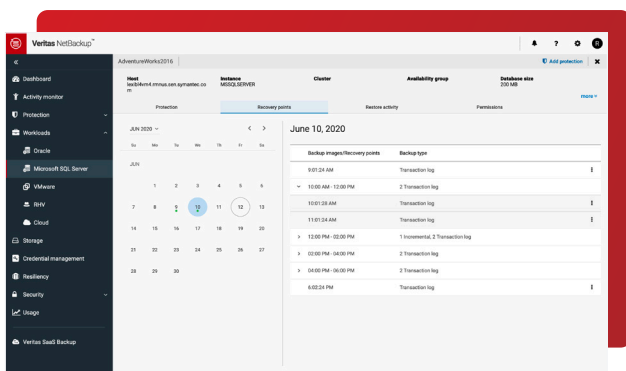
Veritas NetBackup™

R

«

AdventureWorks2016

Add protection

Dashboard

Activity monitor

Protection

Workloads

Oracle

Microsoft SQL Server

VMware

RHV

Cloud

Storage

Credential management

Resiliency

Security

Usage

Veritas SaaS Backup

Host
lexbl4vm4.rmnus.sen.symantec.com

Instance
MSSQLSERVER

Cluster

Availability group

Database size
200 MB

more

Protection

Recovery points

Restore activity

Permissions

JUN 2020

| Su | Mo | Tu | We | Th | Fr | Sa |
|---|---|---|---|---|---|---|
| JUN | | | | | | |
| | 1 | 2 | 3 | 4 | 5 | 6 |
| 7 | 8 | 9 | 10 | 11 | 12 | 13 |
| 14 | 15 | 16 | 17 | 18 | 19 | 20 |
| 21 | 22 | 23 | 24 | 25 | 26 | 27 |
| 28 | 29 | 30 | | | | |

June 10, 2020

| Backup images/Recovery points | Backup type |
|---|---|
| 9:01:24 AM | Transaction log |
| 10:00 AM - 12:00 PM | 2 Transaction log |
| 10:01:28 AM | Transaction log |
| 11:01:24 AM | Transaction log |
| 12:00 PM - 02:00 PM | 1 Incremental, 2 Transaction log |
| 02:00 PM - 04:00 PM | 2 Transaction log |
| 04:00 PM - 06:00 PM | 2 Transaction log |
| 6:02:24 PM | Transaction log |